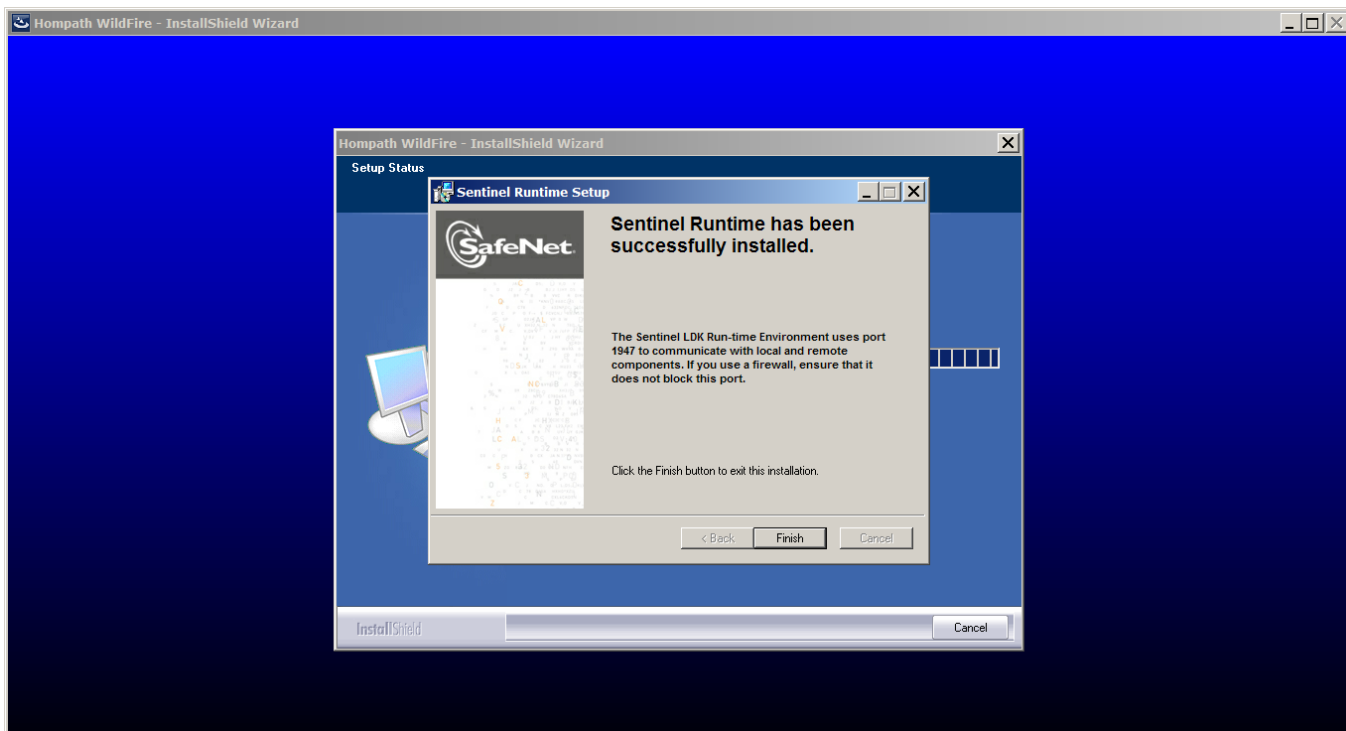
Hompath WildFire - InstallShield Wizard

Hompath WildFire - InstallShield Wizard

Setup Status

Sentinel Runtime Setup

SafeNet

Sentinel Runtime has been successfully installed.

The Sentinel LDK Run-time Environment uses port 1947 to communicate with local and remote components. If you use a firewall, ensure that it does not block this port.

Click the Finish button to exit this installation.

< Back Finish Cancel

InstallShield

Cancel